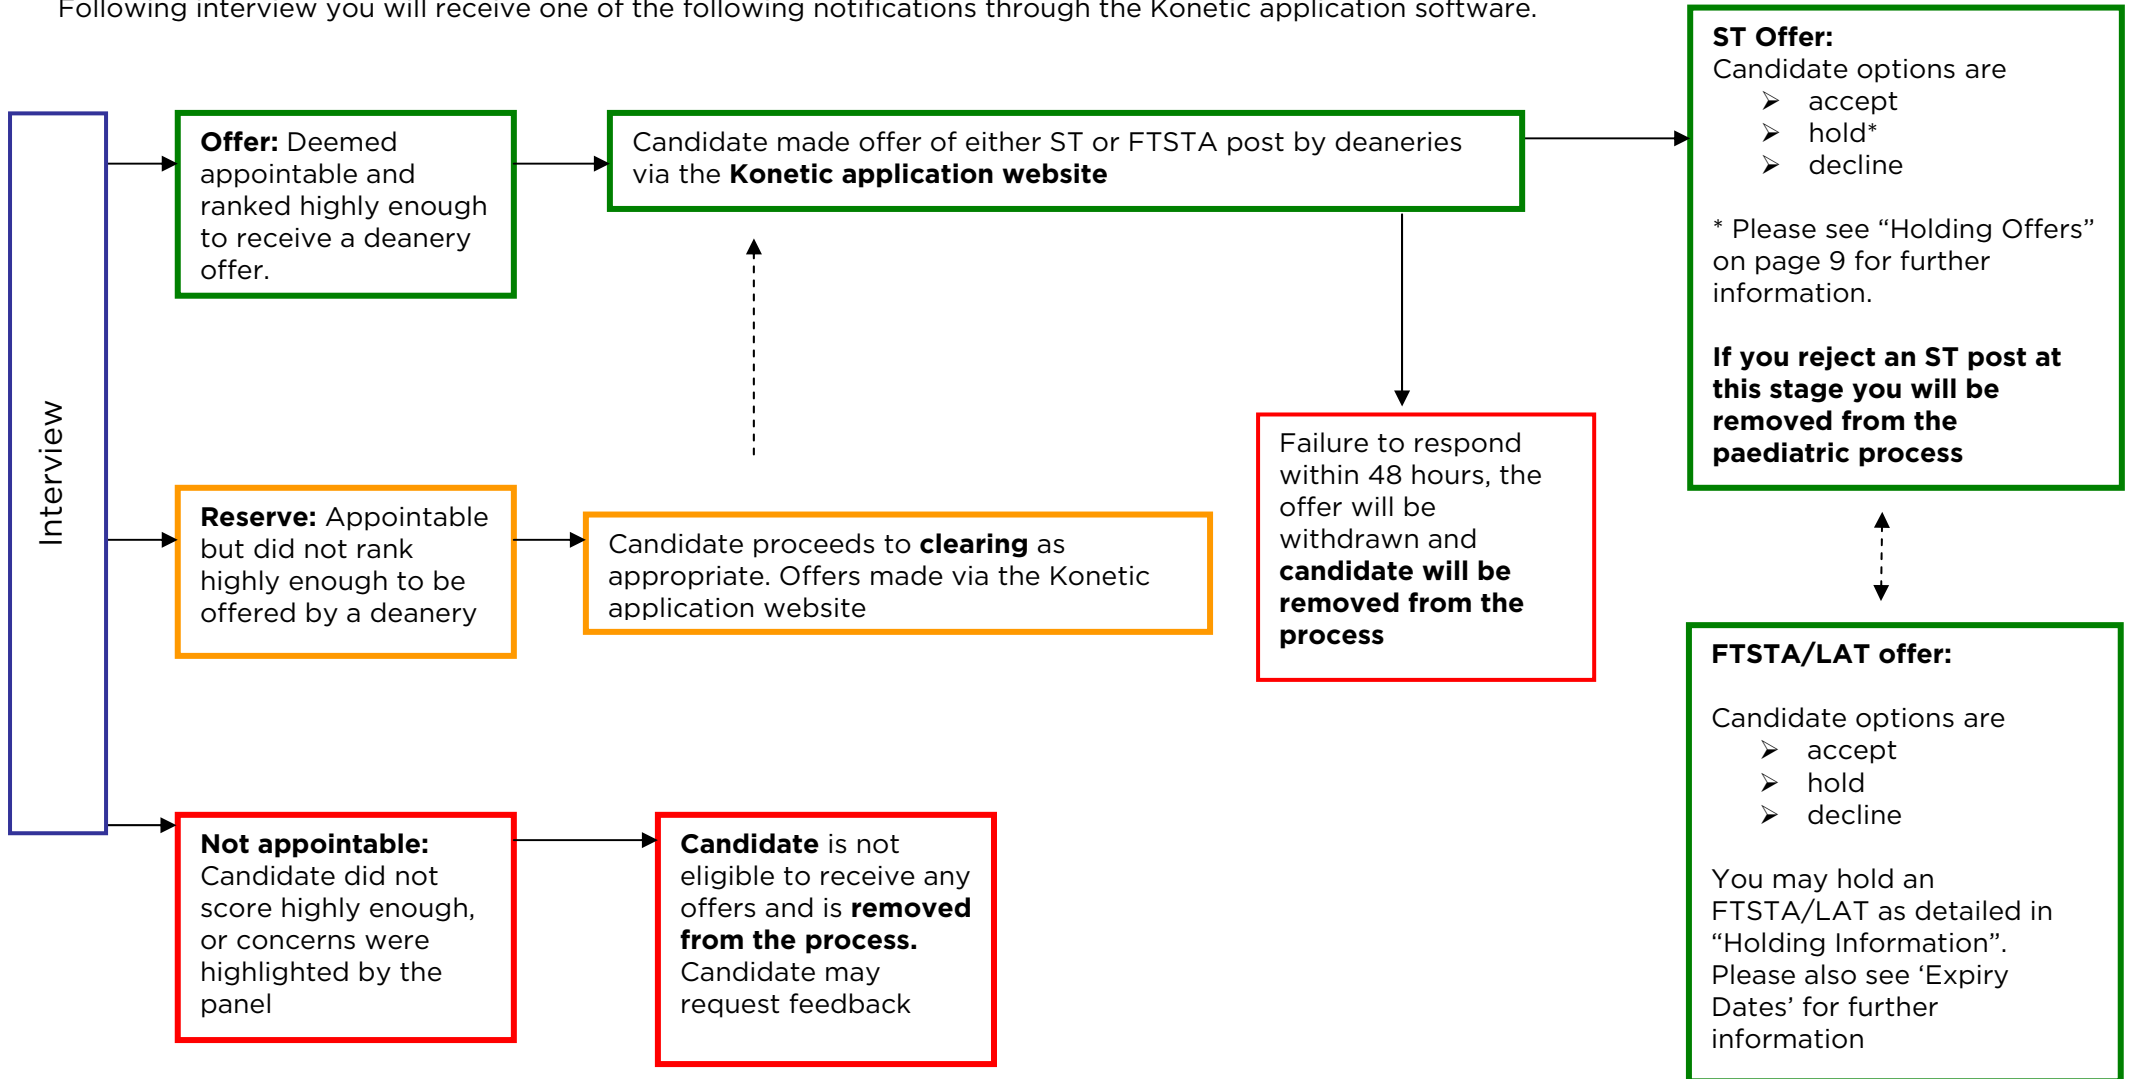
Following interview you will receive one of the following notifications through the Konetic application software.

Interview

**Offer:** Deemed appointable and ranked highly enough to receive a deanery offer.

Candidate made offer of either ST or FTSTA post by deaneries via the **Konetic application website**

**ST Offer:**
Candidate options are
➢ accept
➢ hold*
➢ decline

* Please see "Holding Offers" on page 9 for further information.

**If you reject an ST post at this stage you will be removed from the paediatric process**

Failure to respond within 48 hours, the offer will be withdrawn and **candidate will be removed from the process**

**Reserve:** Appointable but did not rank highly enough to be offered by a deanery

Candidate proceeds to **clearing** as appropriate. Offers made via the Konetic application website

**FTSTA/LAT offer:**

Candidate options are
➢ accept
➢ hold
➢ decline

You may hold an FTSTA/LAT as detailed in "Holding Information". Please also see 'Expiry Dates' for further information

**Not appointable:** Candidate did not score highly enough, or concerns were highlighted by the panel

**Candidate** is not eligible to receive any offers and is **removed from the process.** Candidate may request feedback